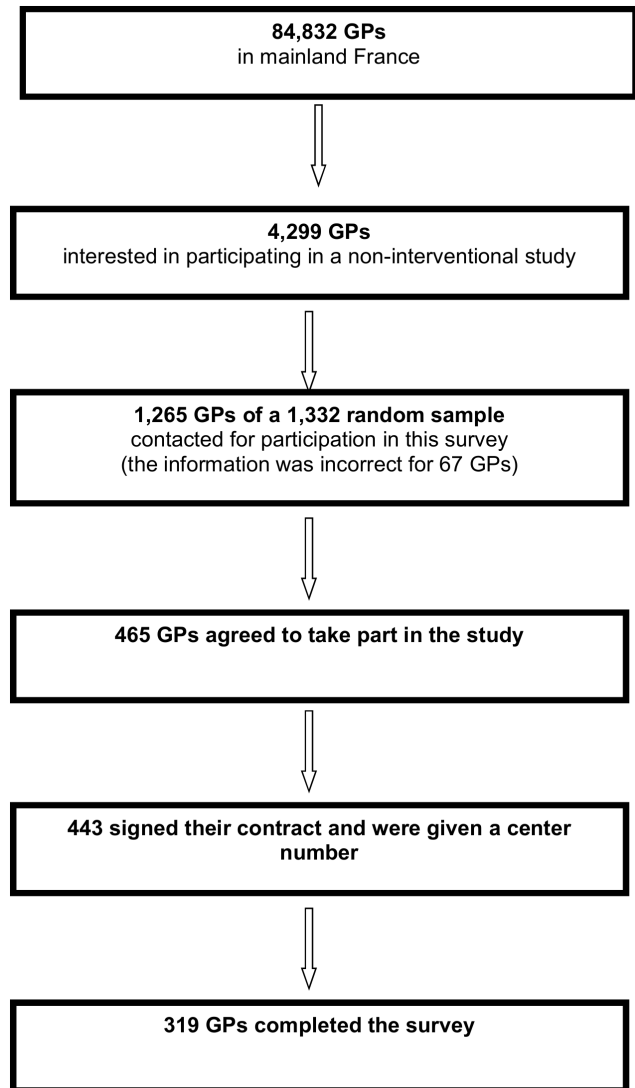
**84,832 GPs**
in mainland France

**4,299 GPs**
interested in participating in a non-interventional study

**1,265 GPs of a 1,332 random sample**
contacted for participation in this survey
(the information was incorrect for 67 GPs)

**465 GPs agreed to take part in the study**

**443 signed their contract and were given a center number**

**319 GPs completed the survey**